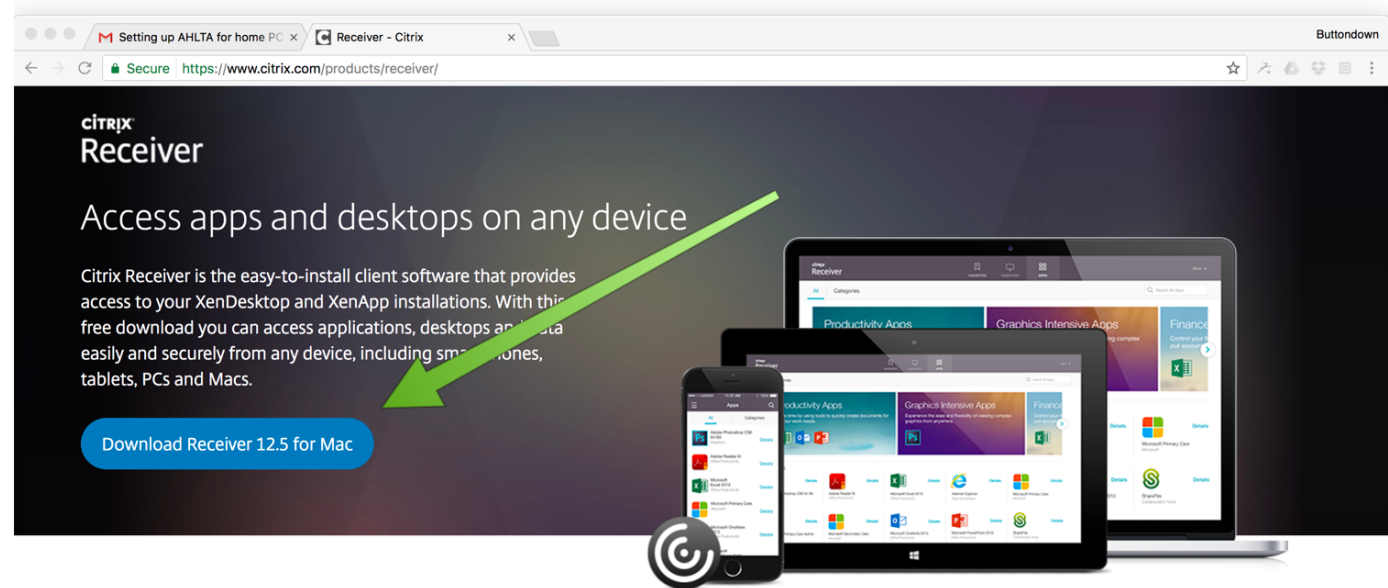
Setting up AHLTA for home PC ×
Receiver - Citrix ×
Buttondown
Secure https://www.citrix.com/products/receiver/

CiTRIX
Receiver

Access apps and desktops on any device

Citrix Receiver is the easy-to-install client software that provides access to your XenDesktop and XenApp installations. With this free download you can access applications, desktops an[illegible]ata easily and securely from any device, including sma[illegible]ones, tablets, PCs and Macs.

Download Receiver 12.5 for Mac

Receiver
All Categories
Productivity Apps
Graphics Intensive Apps
Finance
Apps